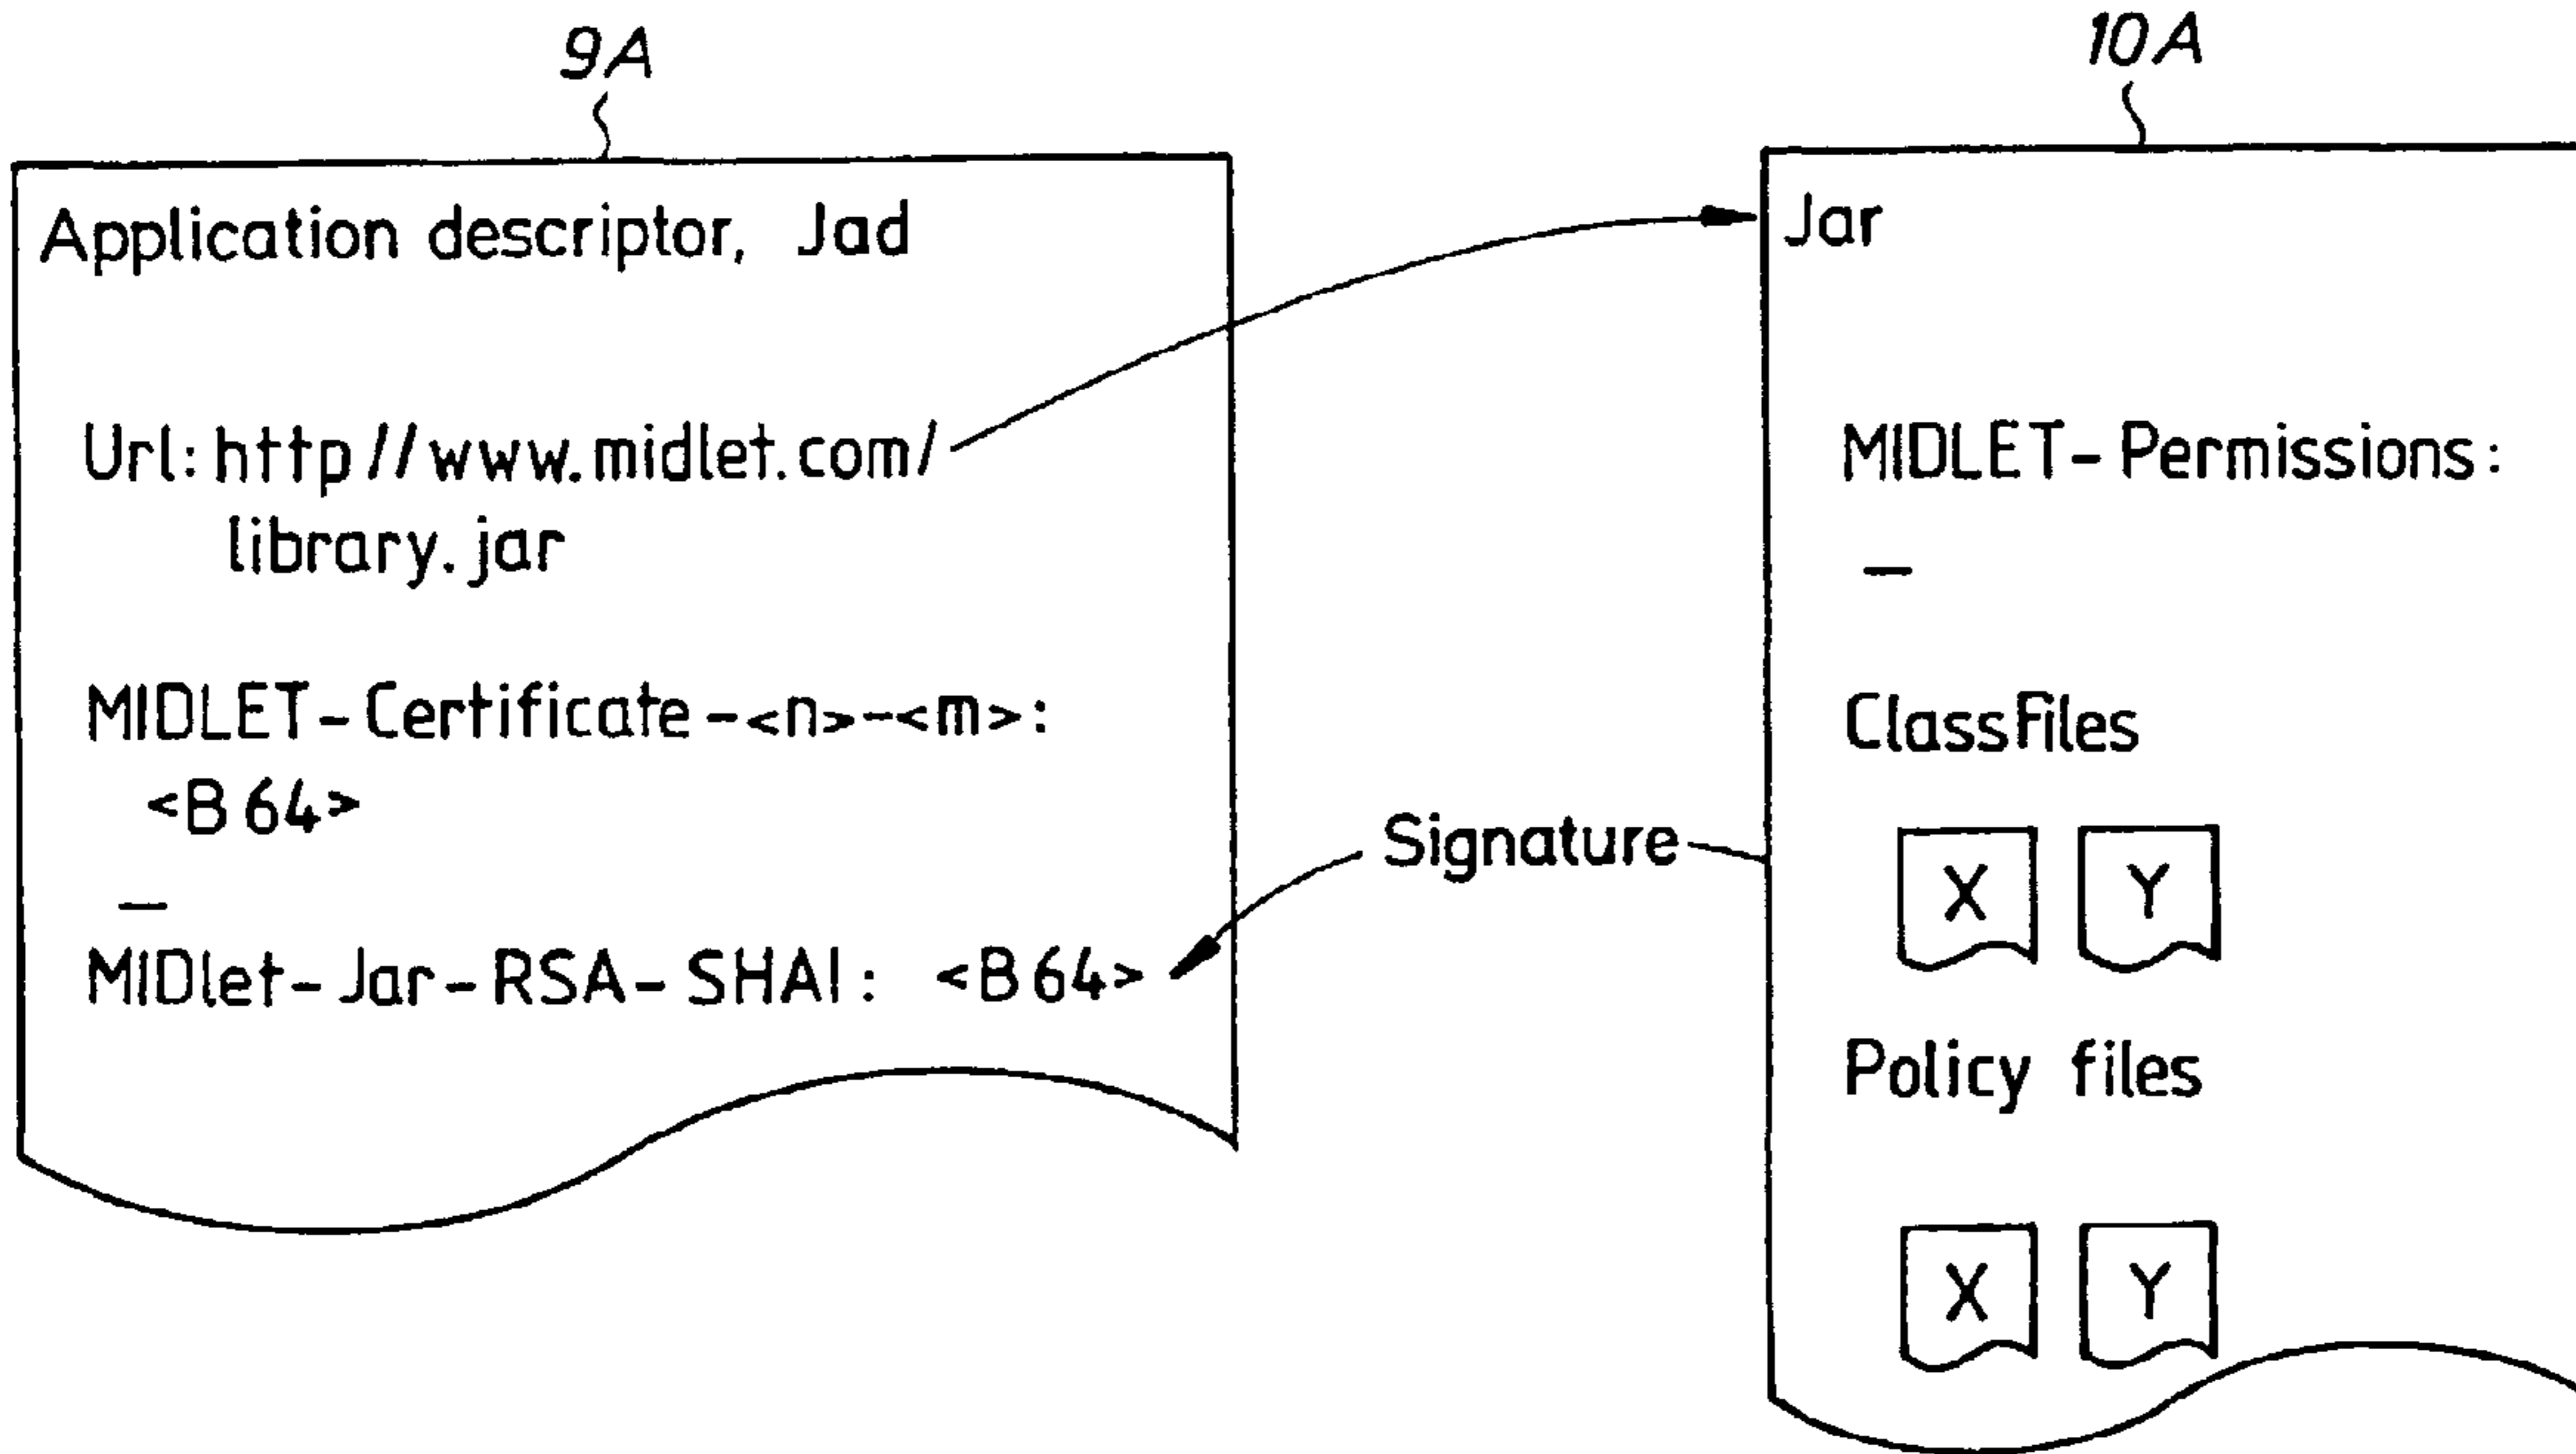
9A

Application descriptor, Jad

Url: http //www.midlet.com/ library.jar

MIDLET-Certificate-<n>-<m>: <B 64>

—

MIDlet-Jar-RSA-SHAI: <B 64>

10A

Jar

MIDLET-Permissions:

—

ClassFiles

X Y

Policy files

X Y

Signature